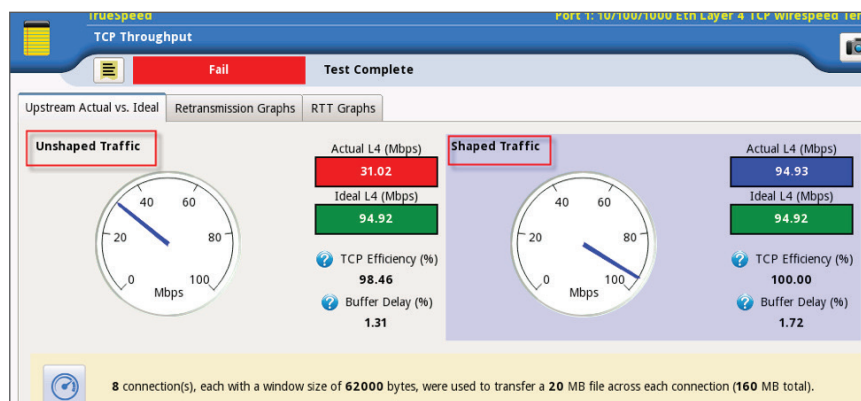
TrueSpeed

Port 1: 10/100/1000 Eth Layer 4 TCP Wirespeed Ter

TCP Throughput

Fail

Test Complete

Upstream Actual vs. Ideal

Retransmission Graphs

RTT Graphs

Unshaped Traffic

0 20 40 60 80 100

Mbps

Actual L4 (Mbps)

31.02

Ideal L4 (Mbps)

94.92

TCP Efficiency (%)

98.46

Buffer Delay (%)

1.31

Shaped Traffic

0 20 40 60 80 100

Mbps

Actual L4 (Mbps)

94.93

Ideal L4 (Mbps)

94.92

TCP Efficiency (%)

100.00

Buffer Delay (%)

1.72

8 connection(s), each with a window size of 62000 bytes, were used to transfer a 20 MB file across each connection (160 MB total).